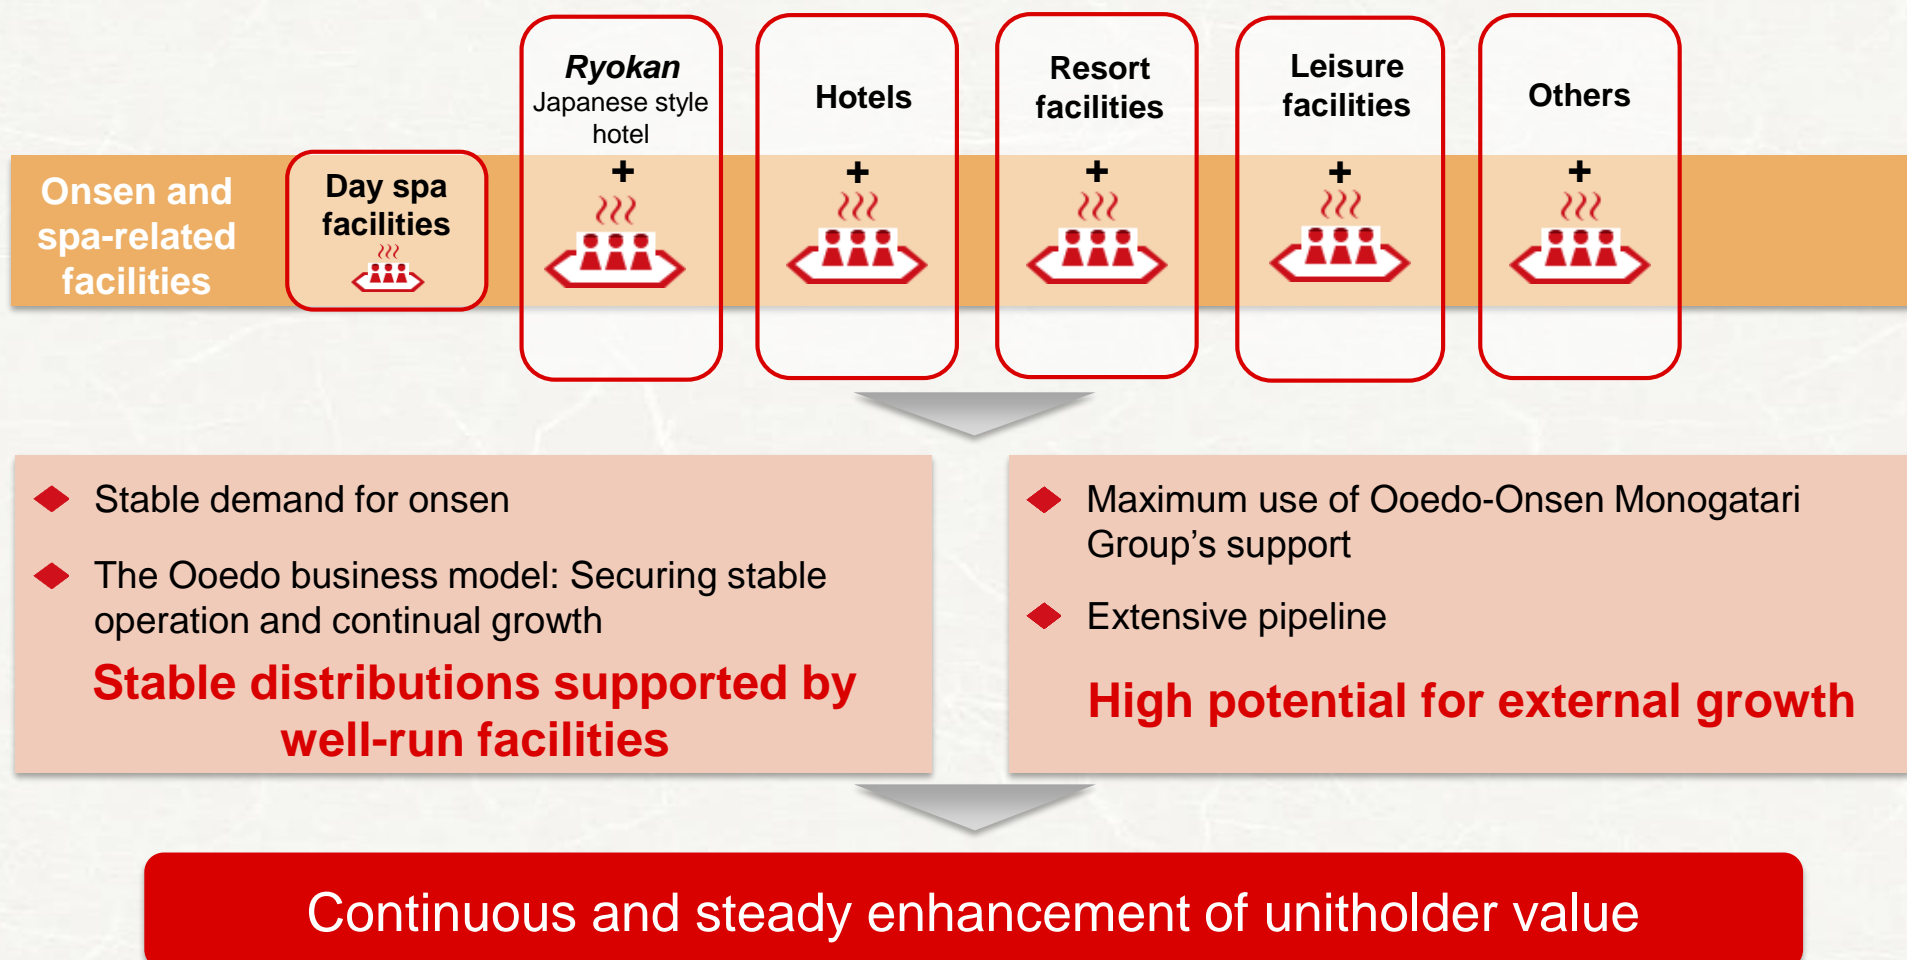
Onsen and spa-related facilities

Day spa facilities

Ryokan
Japanese style hotel
+

Hotels
+

Resort facilities
+

Leisure facilities
+

Others
+

Stable demand for onsen

The Ooedo business model: Securing stable operation and continual growth

Stable distributions supported by well-run facilities

Maximum use of Ooedo-Onsen Monogatari Group’s support

Extensive pipeline

High potential for external growth

Continuous and steady enhancement of unitholder value